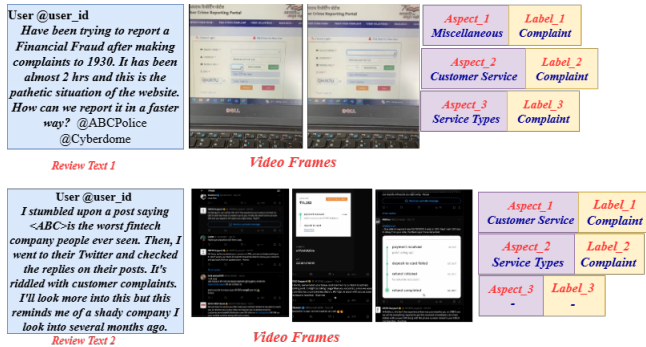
User @user_id
Have been trying to report a Financial Fraud after making complaints to 1930. It has been almost 2 hrs and this is the pathetic situation of the website. How can we report it in a faster way? @ABCPolice @Cyberdome

Review Text 1

Video Frames

| Aspect_1 Miscellaneous | Label_1 Complaint |
|---|---|
| Aspect_2 Customer Service | Label_2 Complaint |
| Aspect_3 Service Types | Label_3 Complaint |

User @user_id
I stumbled upon a post saying <ABC> is the worst fintech company people ever seen. Then, I went to their Twitter and checked the replies on their posts. It's riddled with customer complaints. I'll look more into this but this reminds me of a shady company I look into several months ago.

Review Text 2

Video Frames

| Aspect_1 Customer Service | Label_1 Complaint |
|---|---|
| Aspect_2 Service Types | Label_2 Complaint |
| Aspect_3 - | Label_3 - |